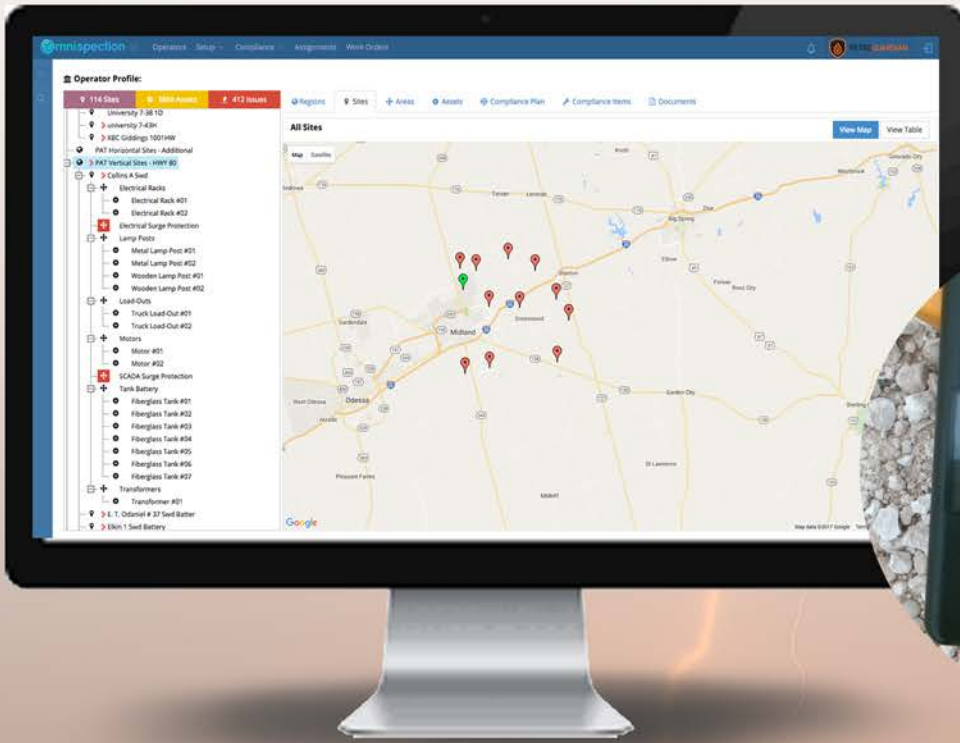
Omnispection Operators Setup Compliance Assignments Work Orders

Operator Profile:

114 Sites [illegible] Assets 412 Issues

University 7-38 1D
University 7-43H
XBC Giddings 1001HW
PAT Horizontal Sites - Additional
PAT Vertical Sites - HWY 80
Collins A Swd
Electrical Racks
Electrical Rack #01
Electrical Rack #02
Electrical Surge Protection
Lamp Posts
Metal Lamp Post #01
Metal Lamp Post #02
Wooden Lamp Post #01
Wooden Lamp Post #02
Load-Outs
Truck Load-Out #01
Truck Load-Out #02
Motors
Motor #01
Motor #02
SCADA Surge Protection
Tank Battery
Fiberglass Tank #01
Fiberglass Tank #02
Fiberglass Tank #03
Fiberglass Tank #04
Fiberglass Tank #05
Fiberglass Tank #06
Fiberglass Tank #07
Transformers
Transformer #01
E. T. Odaniel # 37 Swd Batter
Elkin 1 Swd Battery

Regions Sites Areas Assets Compliance Plan Compliance Items Documents

All Sites

View Map View Table

Map Satellite

Knott Lenorah Big Spring Stanton Elbow Forsan Midland Greenwood Odessa Gardendale West Odessa Goldsmith Garden City St Lawrence Sterling Midkiff

Google

Map data ©2017 Google Terms